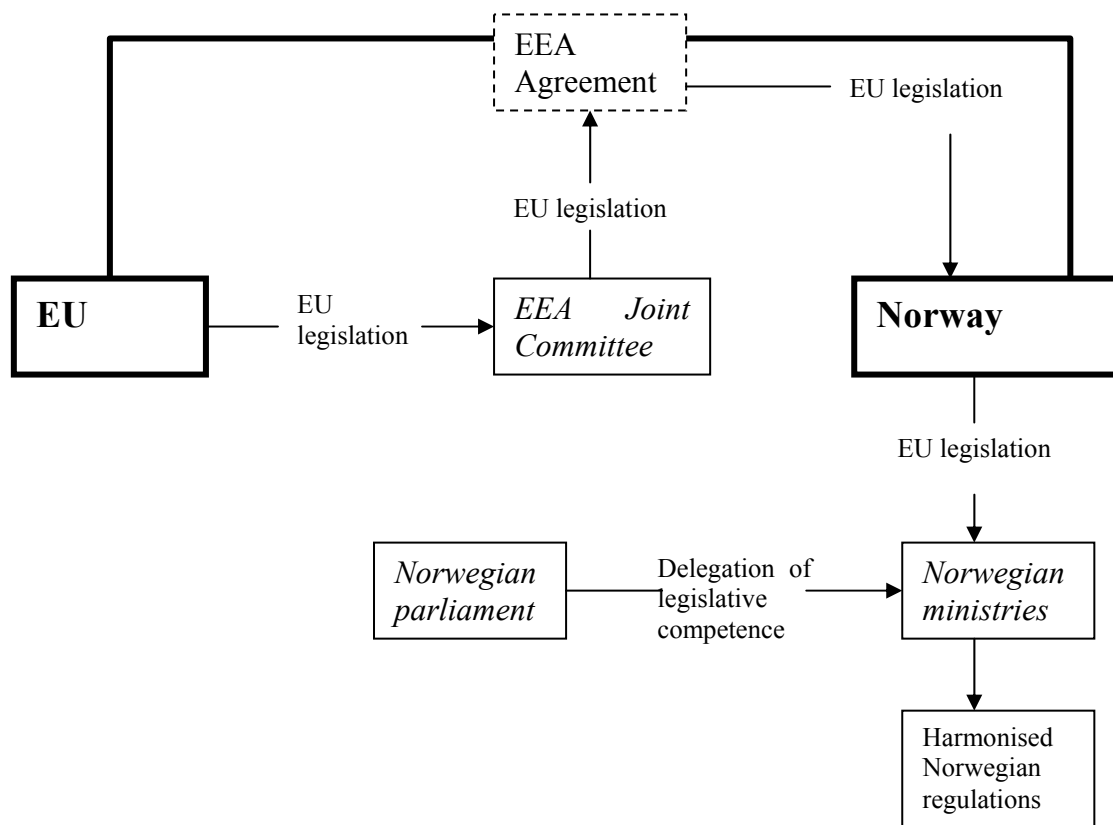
EEA Agreement

EU legislation

EU legislation

EU

EU legislation

*EEA Joint Committee*

Norway

EU legislation

*Norwegian parliament*

Delegation of legislative competence

*Norwegian ministries*

Harmonised Norwegian regulations